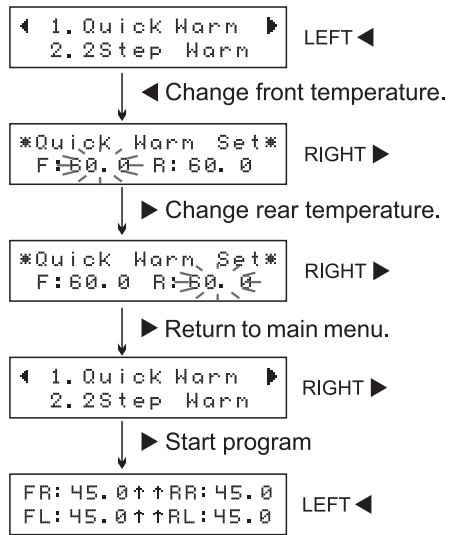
◀ 1.Quick Warm ▶
2.2Step Warm

LEFT ◀

◀ Change front temperature.

*Quick Warm Set*
F:60.0 R:60.0

RIGHT ▶

▶ Change rear temperature.

*Quick Warm Set*
F:60.0 R:60.0

RIGHT ▶

▶ Return to main menu.

◀ 1.Quick Warm ▶
2.2Step Warm

RIGHT ▶

▶ Start program

FR:45.0↑↑RR:45.0
FL:45.0↑↑RL:45.0

LEFT ◀